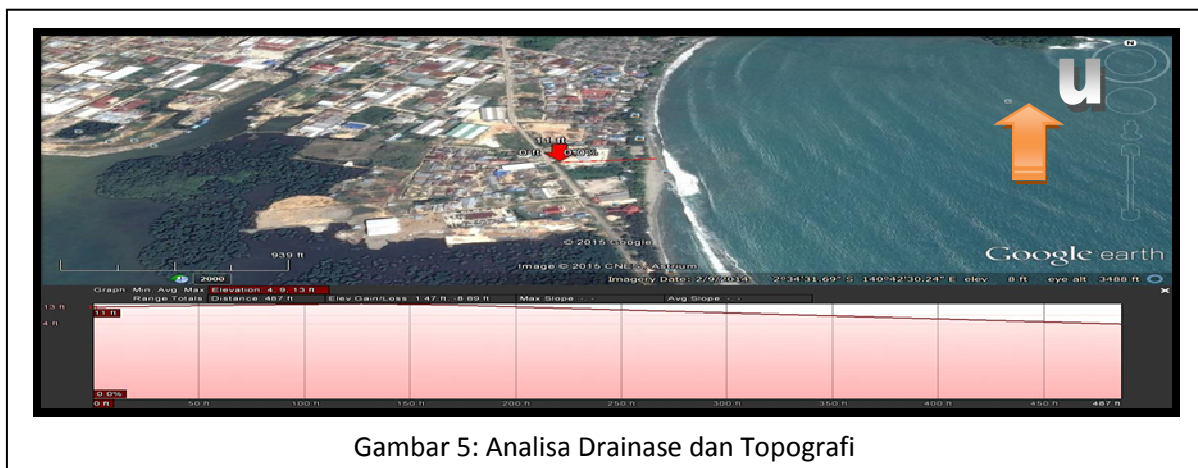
N

U

13 ft

0 ft 0.0%

939 ft

2000

© 2015 Google

Image © 2015 CNES / Astrium

Imagery Date: 2/9/2014 2°34'31.69" S 140°42'30.24" E elev 8 ft eye alt 3488 ft

Google earth

Graph: Min, Avg, Max Elevation: 4, 9, 13 ft

Range Totals: Distance: 467 ft Elev Gain/Loss: 1.47 ft, -8.89 ft Max Slope: -, - Avg Slope: -, -

13 ft

4 ft

13 ft

9.8%

0 ft 50 ft 100 ft 150 ft 200 ft 250 ft 300 ft 350 ft 400 ft 450 ft 467 ft

Gambar 5: Analisa Drainase dan Topografi